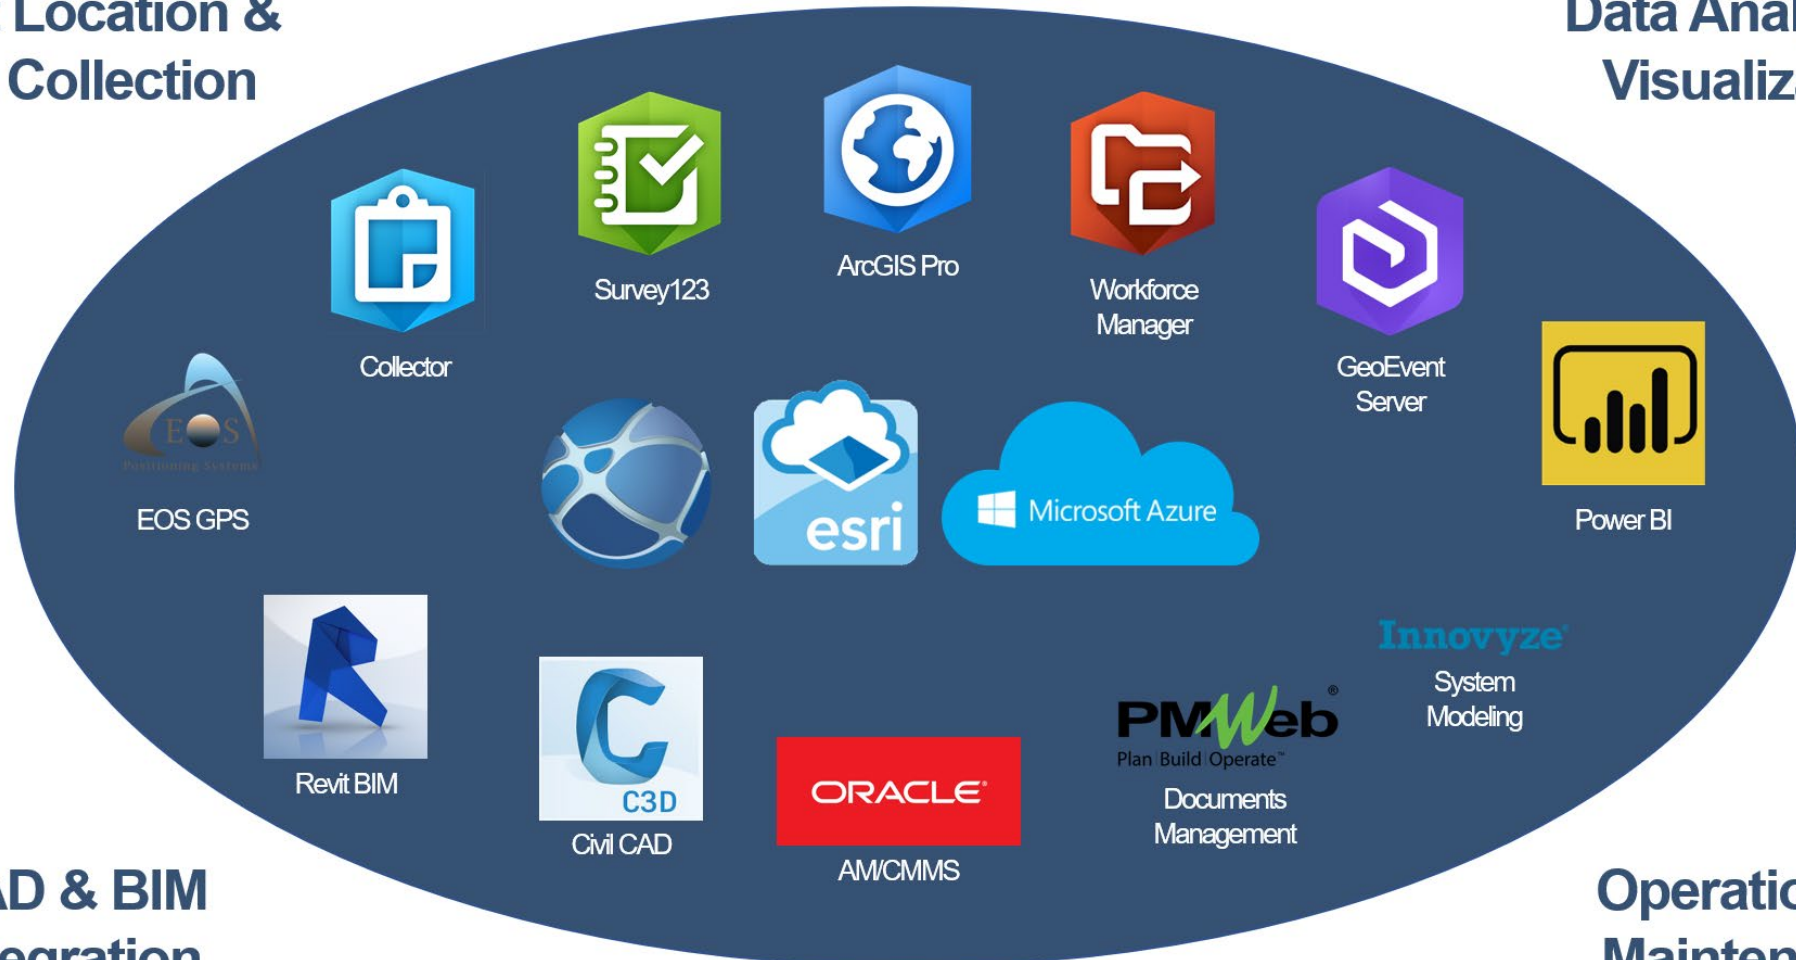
Location &
Collection

Data Anal
Visualiz

Survey123

ArcGIS Pro

Workforce Manager

Collector

GeoEvent Server

EOS
Positioning Systems

EOS GPS

esri

Microsoft Azure

Power BI

Innovyze

System Modeling

PMWeb
Plan Build Operate

Documents Management

Revit BIM

C3D

Civil CAD

ORACLE

AM/CMMS

D & BIM
egration

Operatio
Mainten